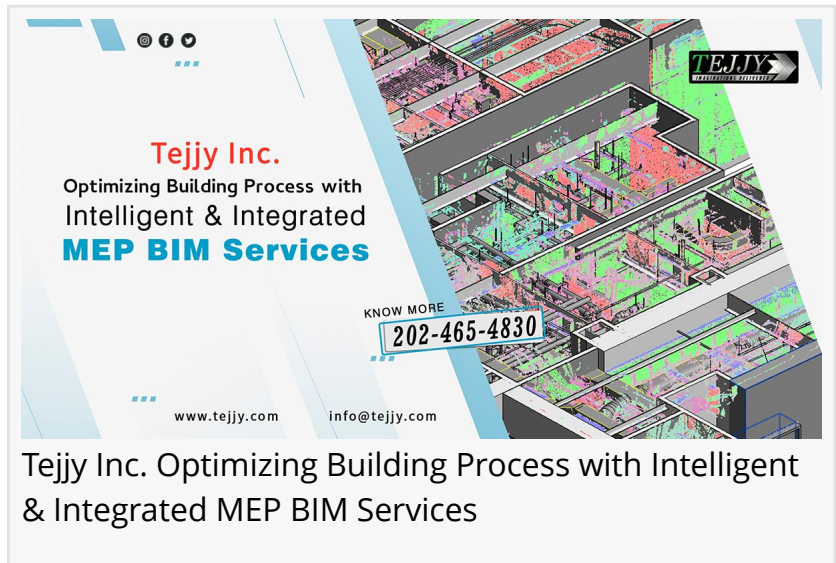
TEJJY
IMAGINATIONS DELIVERED

Tejjy Inc.
Optimizing Building Process with
Intelligent & Integrated
MEP BIM Services

KNOW MORE
202-465-4830

www.tejjy.com
info@tejjy.com

Tejjy Inc. Optimizing Building Process with Intelligent & Integrated MEP BIM Services